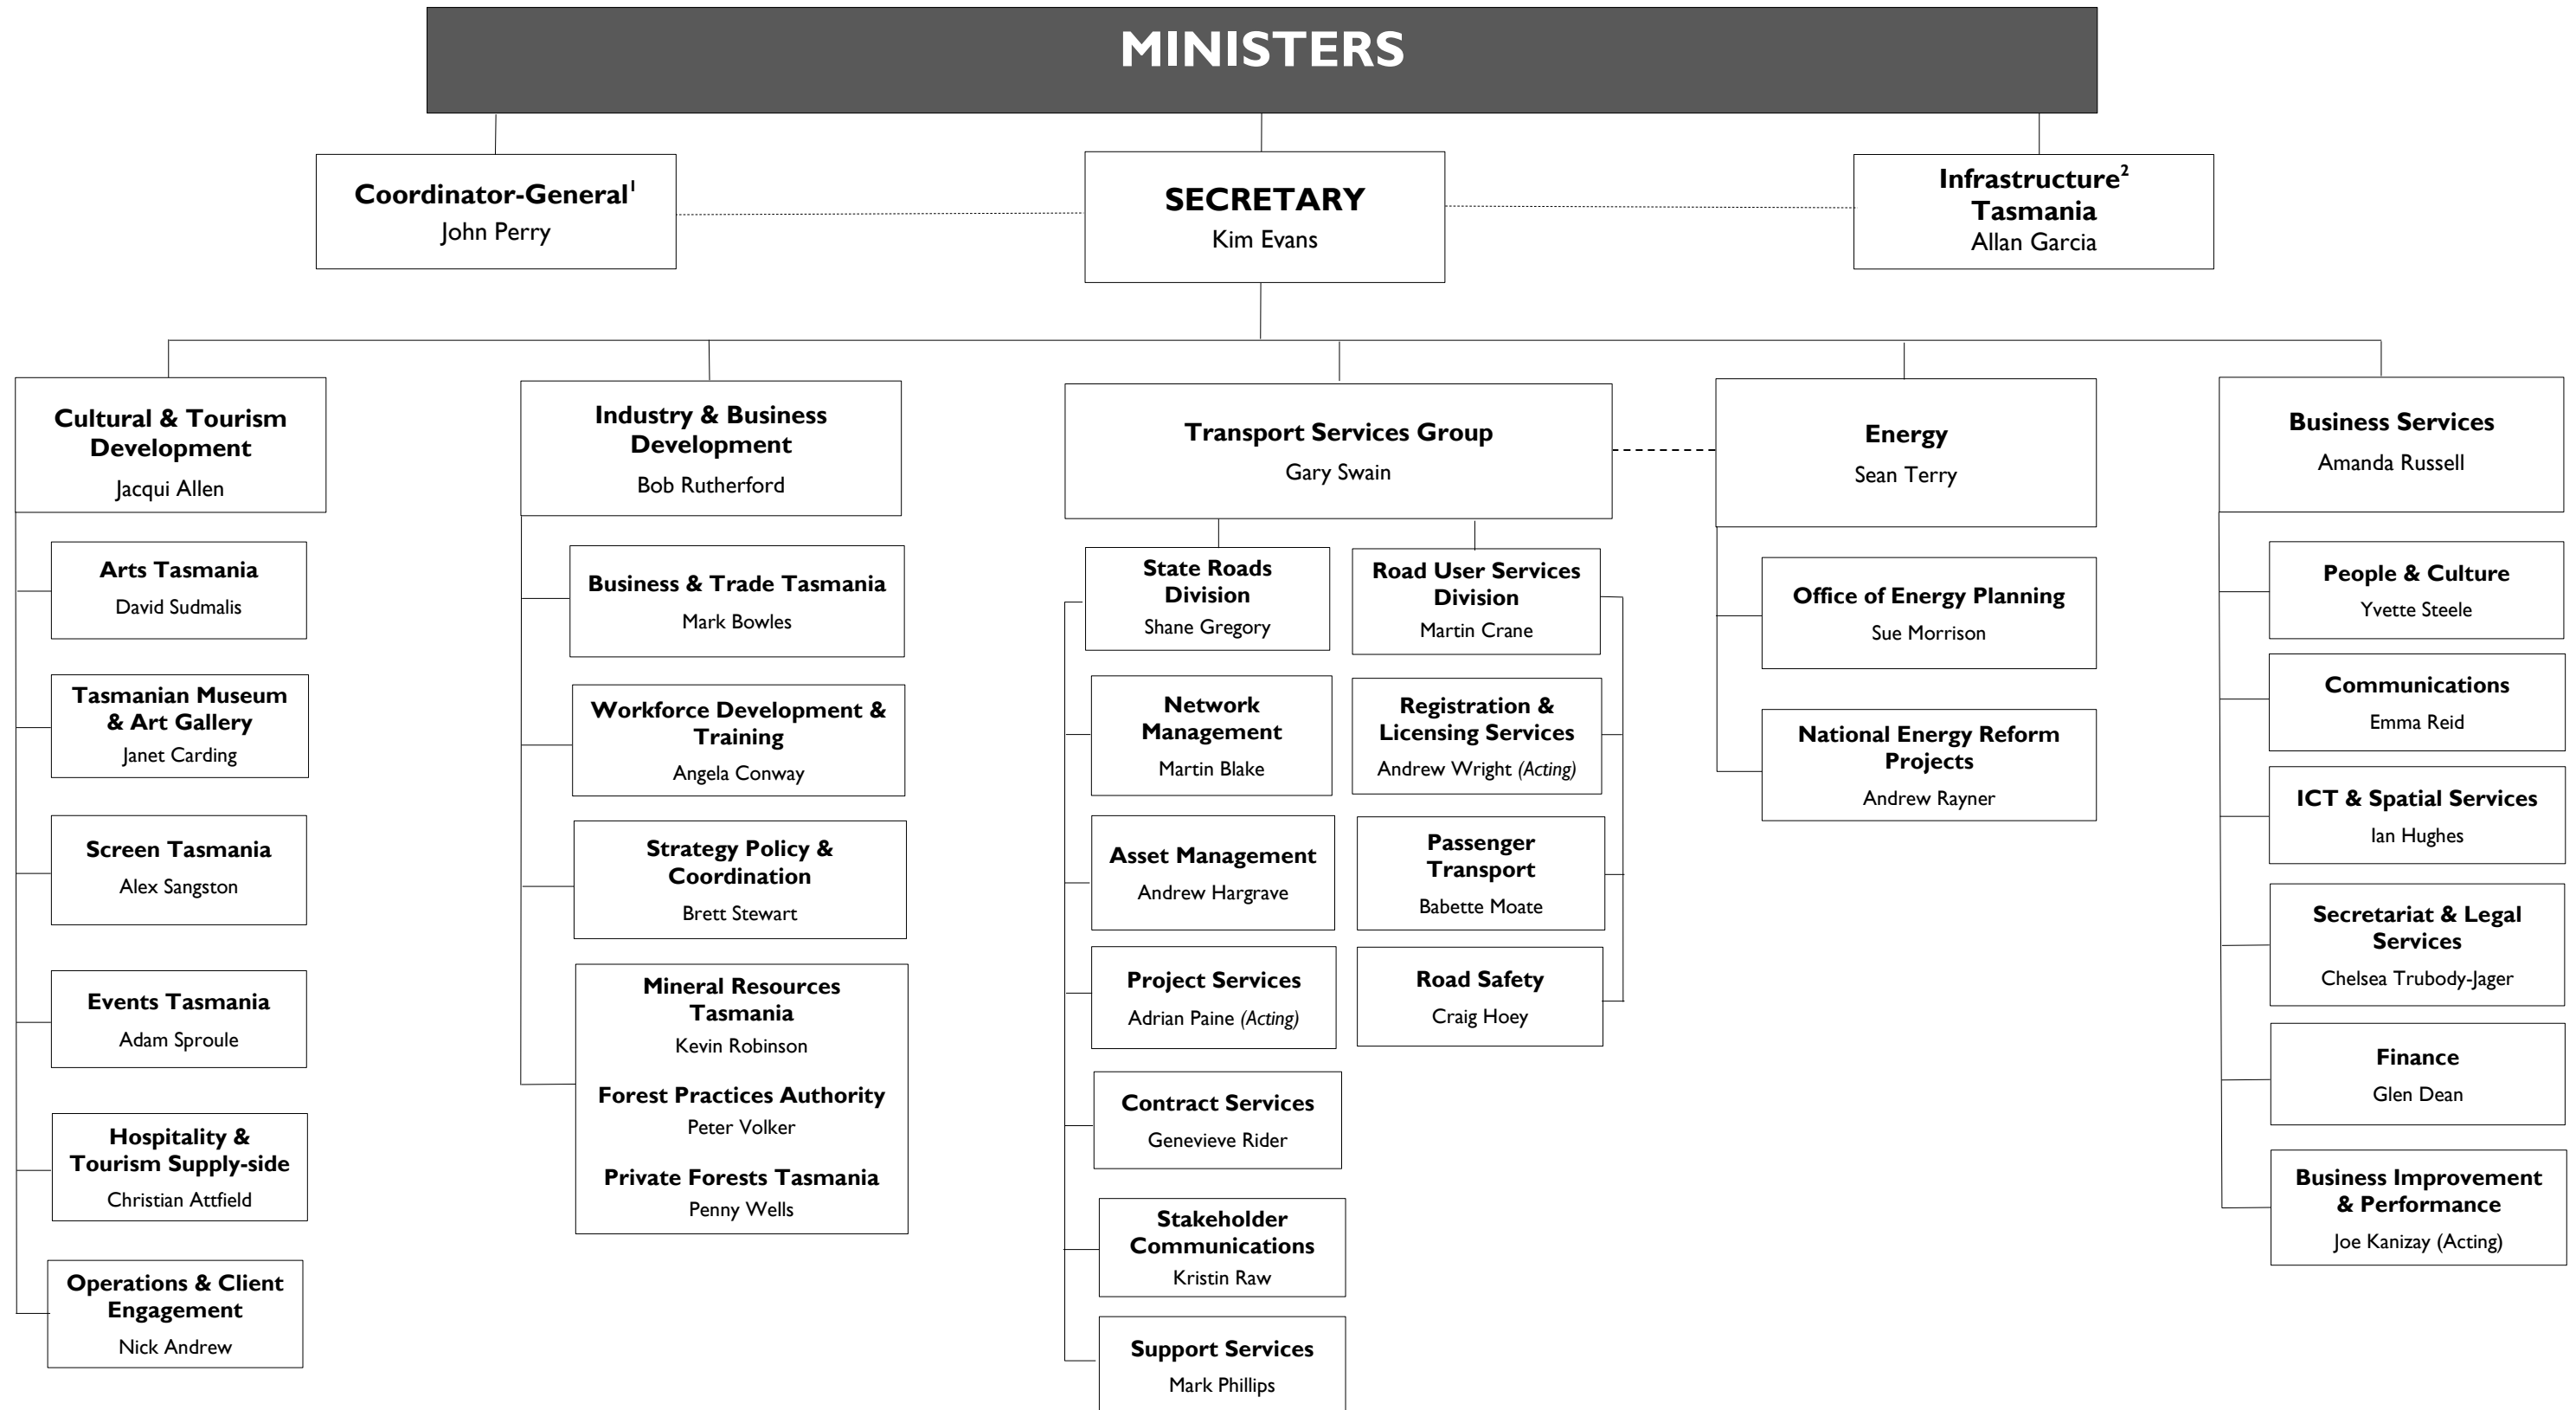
MINISTERS

Coordinator-General$^{1}$
John Perry

SECRETARY
Kim Evans

Infrastructure$^{2}$ Tasmania
Allan Garcia

Cultural & Tourism Development
Jacqui Allen

Arts Tasmania
David Sudmalis

Tasmanian Museum & Art Gallery
Janet Carding

Screen Tasmania
Alex Sangston

Events Tasmania
Adam Sproule

Hospitality & Tourism Supply-side
Christian Attfield

Operations & Client Engagement
Nick Andrew

Industry & Business Development
Bob Rutherford

Business & Trade Tasmania
Mark Bowles

Workforce Development & Training
Angela Conway

Strategy Policy & Coordination
Brett Stewart

Mineral Resources Tasmania
Kevin Robinson

Forest Practices Authority
Peter Volker

Private Forests Tasmania
Penny Wells

Transport Services Group
Gary Swain

State Roads Division
Shane Gregory

Network Management
Martin Blake

Asset Management
Andrew Hargrave

Project Services
Adrian Paine (Acting)

Contract Services
Genevieve Rider

Stakeholder Communications
Kristin Raw

Support Services
Mark Phillips

Road User Services Division
Martin Crane

Registration & Licensing Services
Andrew Wright (Acting)

Passenger Transport
Babette Moate

Road Safety
Craig Hoey

Energy
Sean Terry

Office of Energy Planning
Sue Morrison

National Energy Reform Projects
Andrew Rayner

Business Services
Amanda Russell

People & Culture
Yvette Steele

Communications
Emma Reid

ICT & Spatial Services
Ian Hughes

Secretariat & Legal Services
Chelsea Trubody-Jager

Finance
Glen Dean

Business Improvement & Performance
Joe Kanizay (Acting)